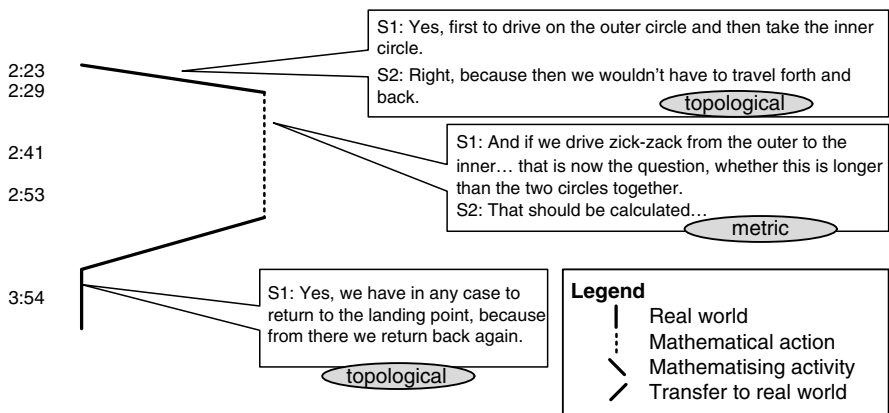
S1: Yes, first to drive on the outer circle and then take the inner circle.
S2: Right, because then we wouldn't have to travel forth and back.
topological

2:23
2:29

2:41

2:53

S1: And if we drive zick-zack from the outer to the inner… that is now the question, whether this is longer than the two circles together.
S2: That should be calculated…
metric

3:54

S1: Yes, we have in any case to return to the landing point, because from there we return back again.
topological

Legend
Real world
Mathematical action
Mathematising activity
Transfer to real world